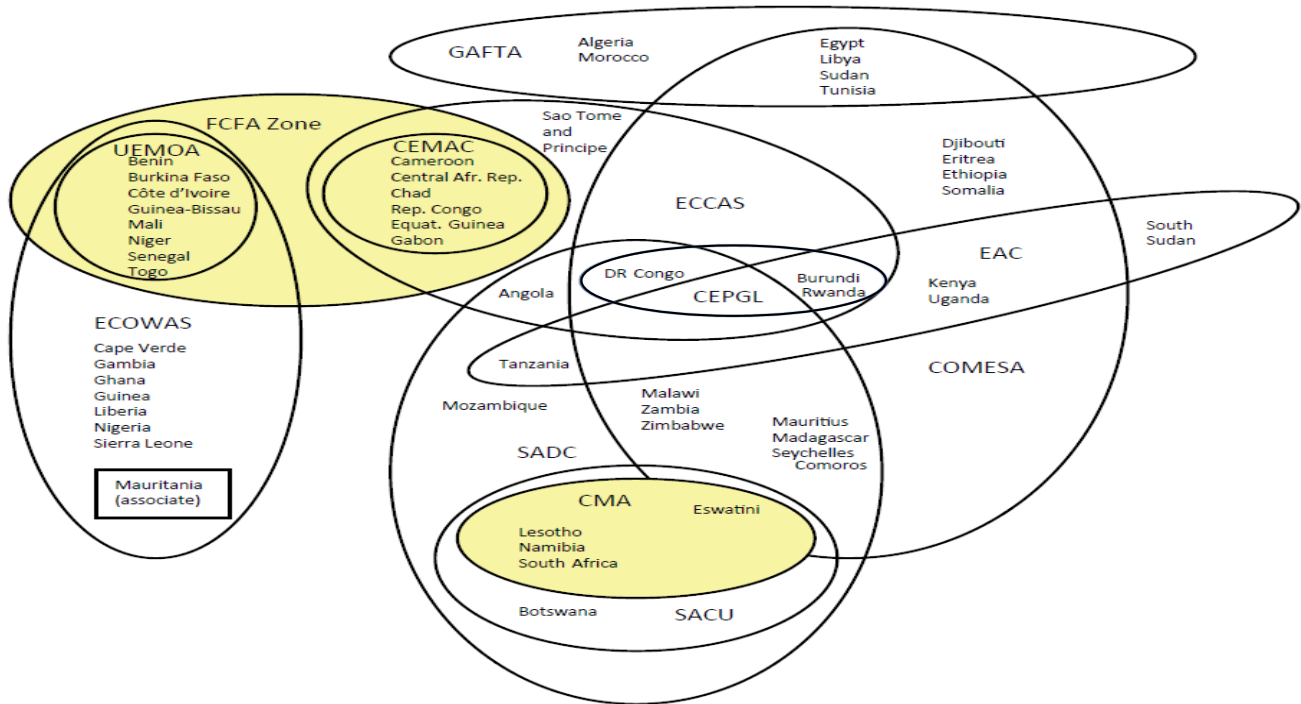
GAFTA

Algeria
Morocco

Egypt
Libya
Sudan
Tunisia

FCFA Zone

UEMOA
Benin
Burkina Faso
Côte d'Ivoire
Guinea-Bissau
Mali
Niger
Senegal
Togo

CEMAC
Cameroon
Central Afr. Rep.
Chad
Rep. Congo
Equat. Guinea
Gabon

Sao Tome and Principe

Djibouti
Eritrea
Ethiopia
Somalia

ECCAS

South Sudan

EAC

Kenya
Uganda

DR Congo

CEPGL

Burundi
Rwanda

Angola

ECOWAS
Cape Verde
Gambia
Ghana
Guinea
Liberia
Nigeria
Sierra Leone

Mauritania (associate)

Tanzania

COMESA

Mozambique

Malawi
Zambia
Zimbabwe

Mauritius
Madagascar
Seychelles
Comoros

SADC

CMA

Eswatini

Lesotho
Namibia
South Africa

Botswana

SACU